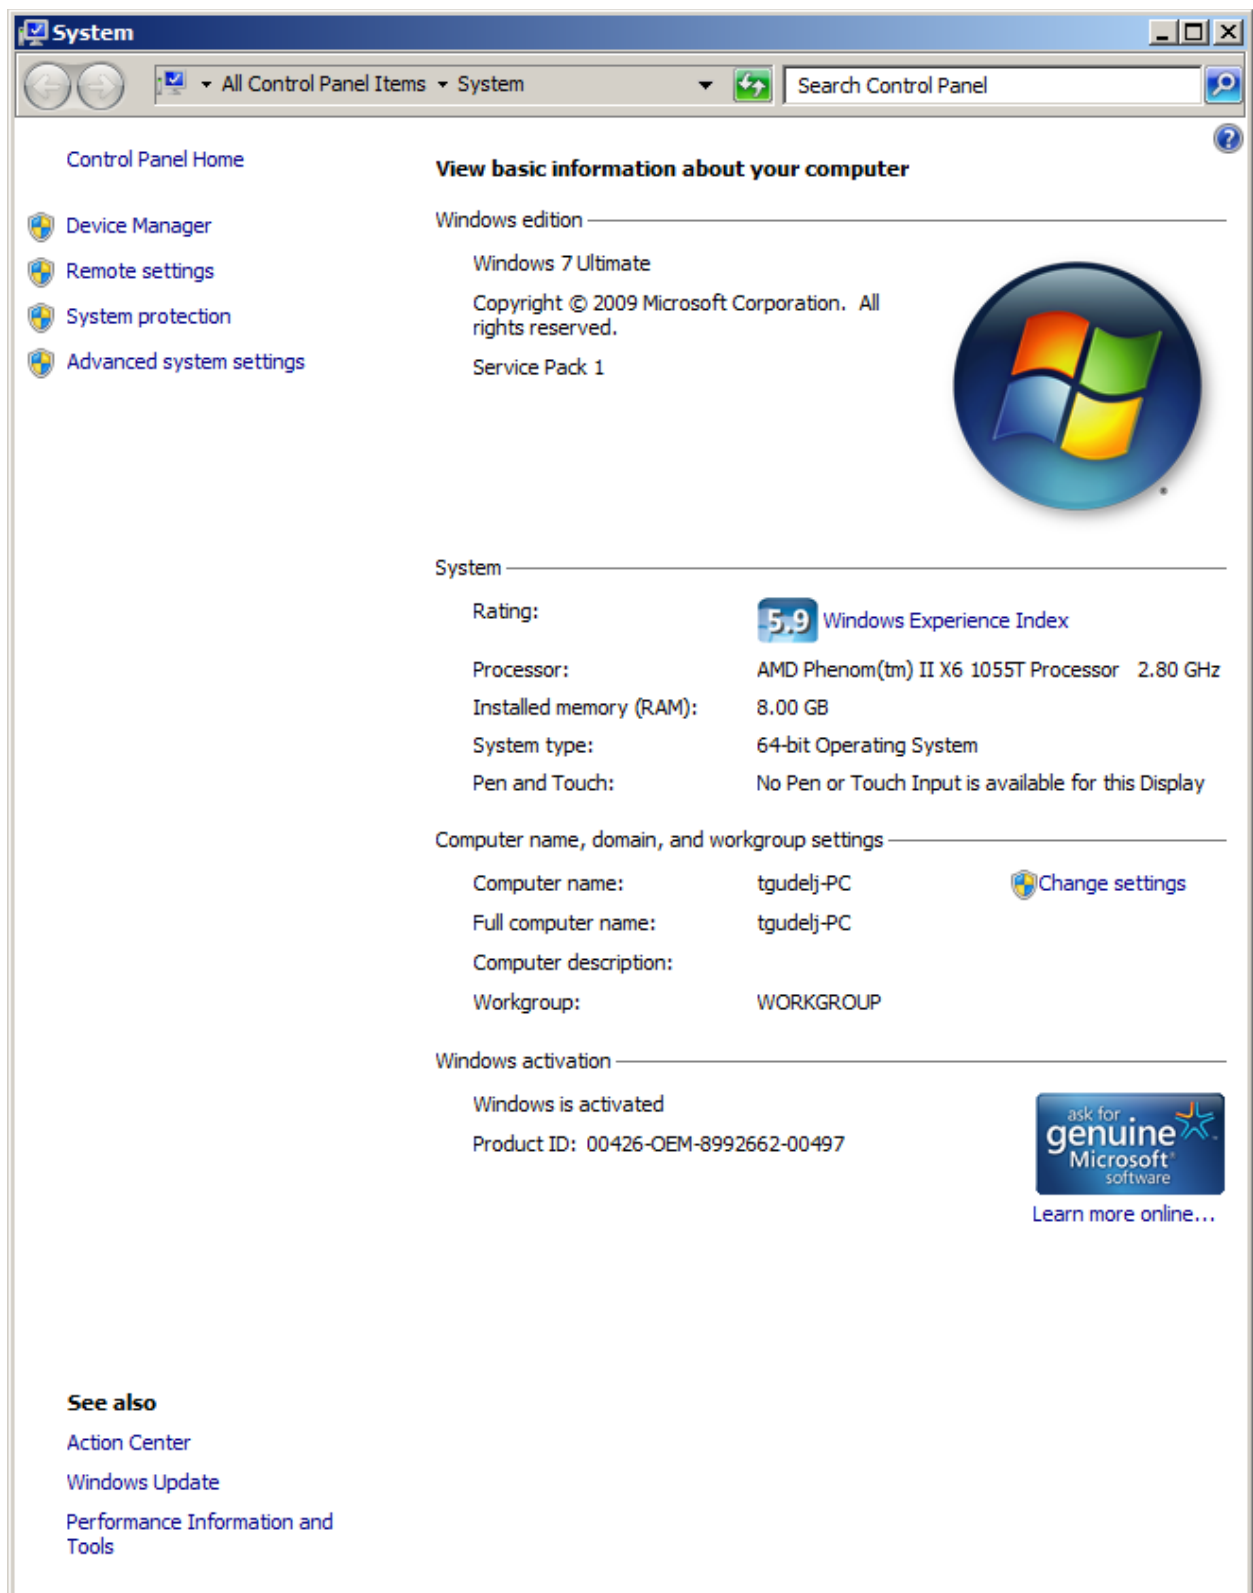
System

All Control Panel Items ▸ System

Search Control Panel

Control Panel Home

Device Manager

Remote settings

System protection

Advanced system settings

View basic information about your computer

Windows edition

Windows 7 Ultimate

Copyright © 2009 Microsoft Corporation. All rights reserved.

Service Pack 1

System

| | |
|---|---|
| Rating: | 5.9 Windows Experience Index |
| Processor: | AMD Phenom(tm) II X6 1055T Processor 2.80 GHz |
| Installed memory (RAM): | 8.00 GB |
| System type: | 64-bit Operating System |
| Pen and Touch: | No Pen or Touch Input is available for this Display |

Computer name, domain, and workgroup settings

| | |
|---|---|
| Computer name: | tgudelj-PC |
| Full computer name: | tgudelj-PC |
| Computer description: | |
| Workgroup: | WORKGROUP |

Change settings

Windows activation

Windows is activated

Product ID: 00426-OEM-8992662-00497

ask for genuine Microsoft software

Learn more online...

See also

Action Center

Windows Update

Performance Information and Tools